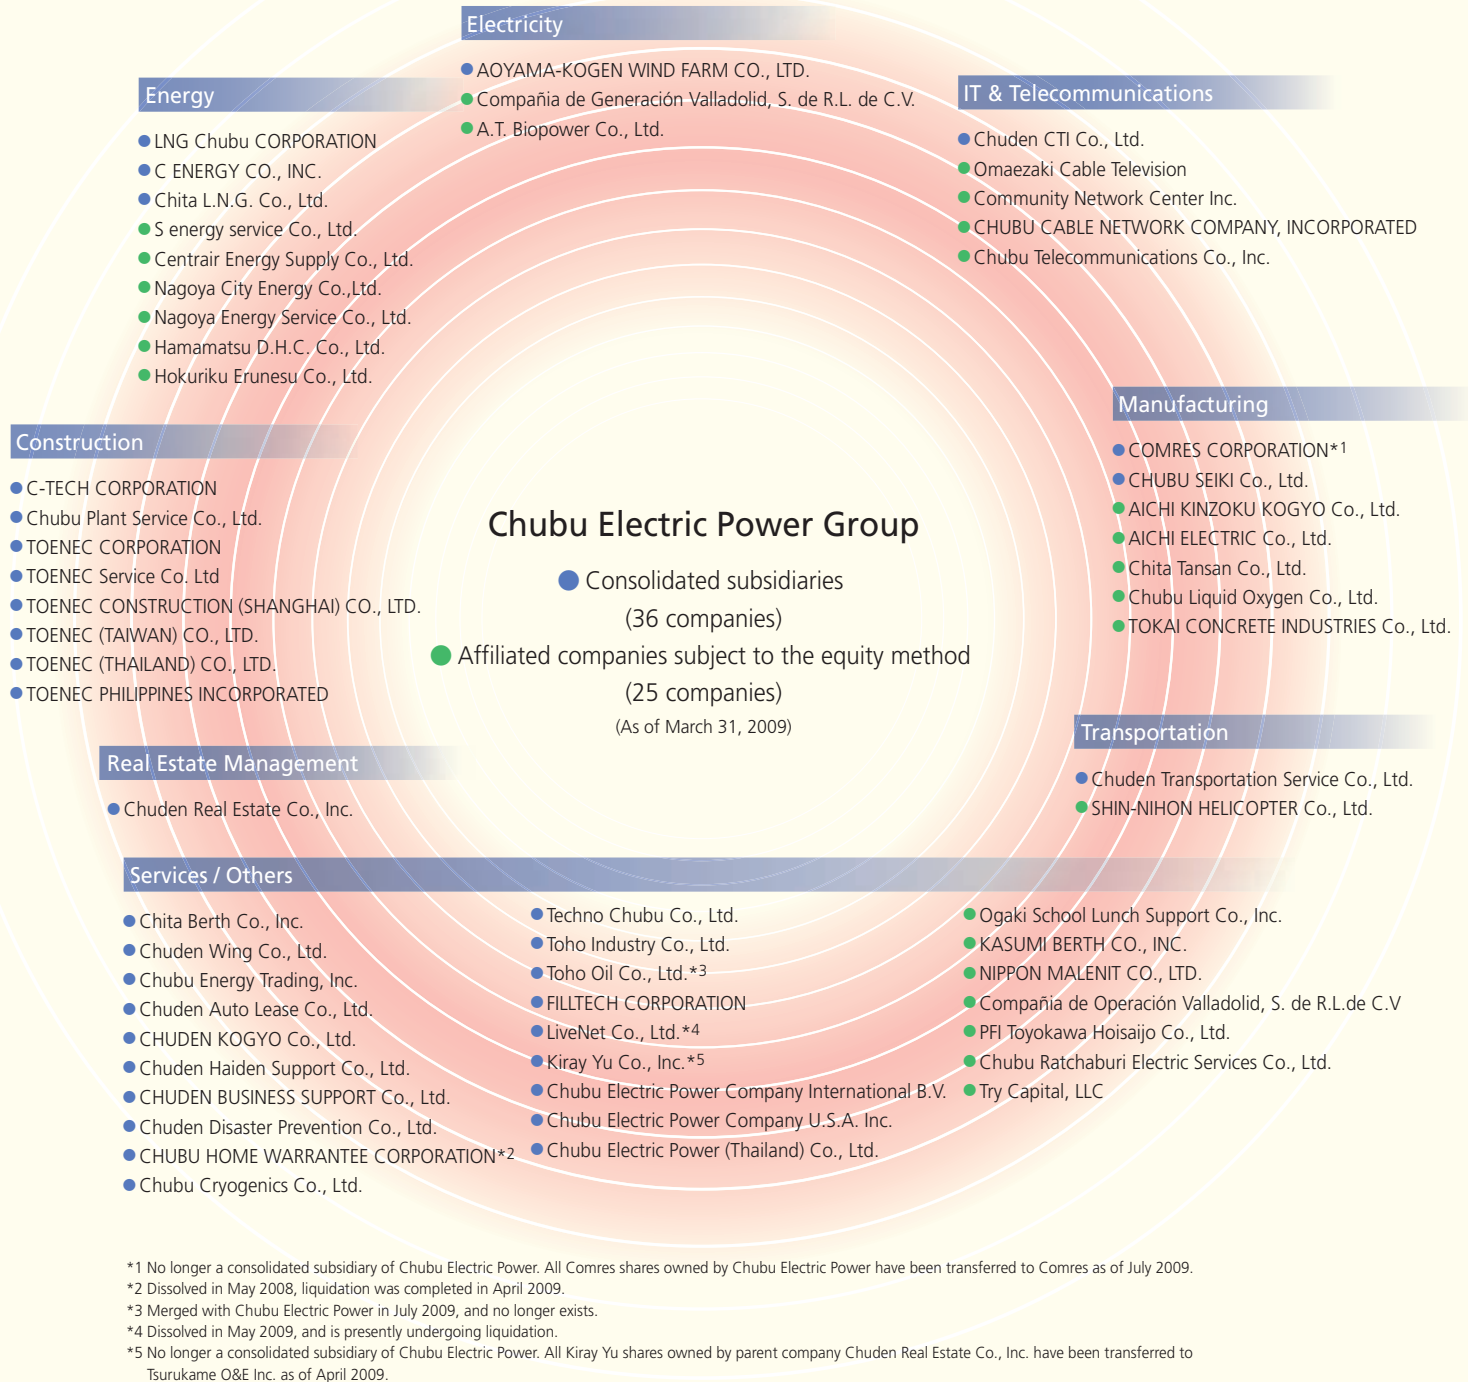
Electricity

AOYAMA-KOGEN WIND FARM CO., LTD.
Compañia de Generación Valladolid, S. de R.L. de C.V.
A.T. Biopower Co., Ltd.

Energy

LNG Chubu CORPORATION
C ENERGY CO., INC.
Chita L.N.G. Co., Ltd.
S energy service Co., Ltd.
Centrair Energy Supply Co., Ltd.
Nagoya City Energy Co.,Ltd.
Nagoya Energy Service Co., Ltd.
Hamamatsu D.H.C. Co., Ltd.
Hokuriku Erunesu Co., Ltd.

IT & Telecommunications

Chuden CTI Co., Ltd.
Omaezaki Cable Television
Community Network Center Inc.
CHUBU CABLE NETWORK COMPANY, INCORPORATED
Chubu Telecommunications Co., Inc.

Construction

C-TECH CORPORATION
Chubu Plant Service Co., Ltd.
TOENEC CORPORATION
TOENEC Service Co. Ltd
TOENEC CONSTRUCTION (SHANGHAI) CO., LTD.
TOENEC (TAIWAN) CO., LTD.
TOENEC (THAILAND) CO., LTD.
TOENEC PHILIPPINES INCORPORATED

Chubu Electric Power Group

Consolidated subsidiaries (36 companies)
Affiliated companies subject to the equity method (25 companies)
(As of March 31, 2009)

Manufacturing

COMRES CORPORATION*1
CHUBU SEIKI Co., Ltd.
AICHI KINZOKU KOGYO Co., Ltd.
AICHI ELECTRIC Co., Ltd.
Chita Tansan Co., Ltd.
Chubu Liquid Oxygen Co., Ltd.
TOKAI CONCRETE INDUSTRIES Co., Ltd.

Transportation

Chuden Transportation Service Co., Ltd.
SHIN-NIHON HELICOPTER Co., Ltd.

Real Estate Management

Chuden Real Estate Co., Inc.

Services / Others

Chita Berth Co., Inc.
Chuden Wing Co., Ltd.
Chubu Energy Trading, Inc.
Chuden Auto Lease Co., Ltd.
CHUDEN KOGYO Co., Ltd.
Chuden Haiden Support Co., Ltd.
CHUDEN BUSINESS SUPPORT Co., Ltd.
Chuden Disaster Prevention Co., Ltd.
CHUBU HOME WARRANTEE CORPORATION*2
Chubu Cryogenics Co., Ltd.

Techno Chubu Co., Ltd.
Toho Industry Co., Ltd.
Toho Oil Co., Ltd.*3
FILLTECH CORPORATION
LiveNet Co., Ltd.*4
Kiray Yu Co., Inc.*5
Chubu Electric Power Company International B.V.
Chubu Electric Power Company U.S.A. Inc.
Chubu Electric Power (Thailand) Co., Ltd.

Ogaki School Lunch Support Co., Inc.
KASUMI BERTH CO., INC.
NIPPON MALENIT CO., LTD.
Compañia de Operación Valladolid, S. de R.L.de C.V
PFI Toyokawa Hoisaijo Co., Ltd.
Chubu Ratchaburi Electric Services Co., Ltd.
Try Capital, LLC

*1 No longer a consolidated subsidiary of Chubu Electric Power. All Comres shares owned by Chubu Electric Power have been transferred to Comres as of July 2009.
*2 Dissolved in May 2008, liquidation was completed in April 2009.
*3 Merged with Chubu Electric Power in July 2009, and no longer exists.
*4 Dissolved in May 2009, and is presently undergoing liquidation.
*5 No longer a consolidated subsidiary of Chubu Electric Power. All Kiray Yu shares owned by parent company Chuden Real Estate Co., Inc. have been transferred to Tsurukame O&E Inc. as of April 2009.